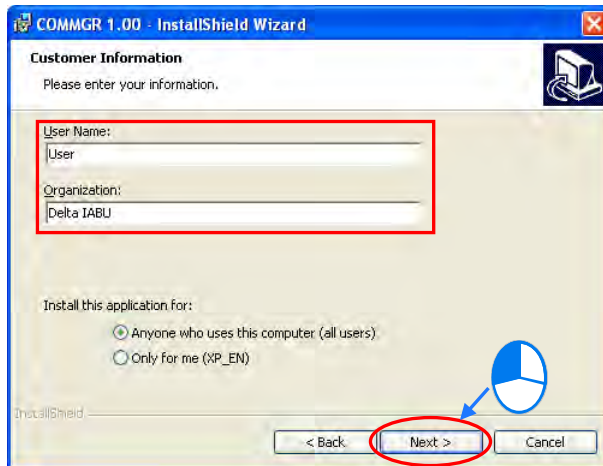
COMMGR 1.00 - InstallShield Wizard

Customer Information

Please enter your information.

User Name:

User

Organization:

Delta IABU

Install this application for:

Anyone who uses this computer (all users)

Only for me (XP_EN)

InstallShield

< Back

Next >

Cancel